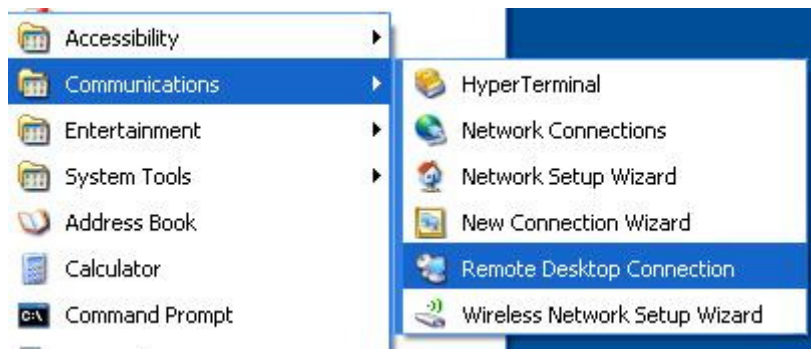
Accessibility
Communications
Entertainment
System Tools
Address Book
Calculator
Command Prompt

HyperTerminal
Network Connections
Network Setup Wizard
New Connection Wizard
Remote Desktop Connection
Wireless Network Setup Wizard